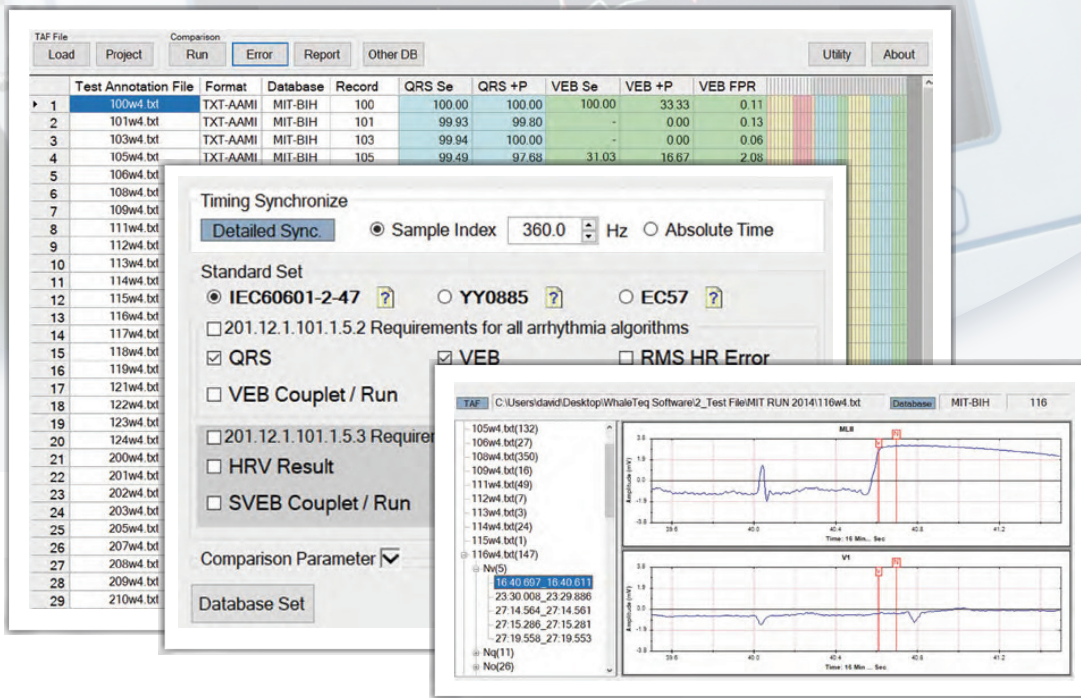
TAF File
Load
Project
Comparison
Run
Error
Report
Other DB
Utility
About

| | Test Annotation File | Format | Database | Record | QRS Se | QRS +P | VEB Se | VEB +P | VEB FPR |
|---|---|---|---|---|---|---|---|---|---|
| 1 | 100w4.txt | TXT-AAMI | MIT-BIH | 100 | 100.00 | 100.00 | 100.00 | 33.33 | 0.11 |
| 2 | 101w4.txt | TXT-AAMI | MIT-BIH | 101 | 99.93 | 99.80 | - | 0.00 | 0.13 |
| 3 | 103w4.txt | TXT-AAMI | MIT-BIH | 103 | 99.94 | 100.00 | - | 0.00 | 0.06 |
| 4 | 105w4.txt | TXT-AAMI | MIT-BIH | 105 | 99.49 | 97.68 | 31.03 | 16.67 | 2.08 |
| 5 | 106w4.txt | | | | | | | | |
| 6 | 108w4.txt | | | | | | | | |
| 7 | 109w4.txt | | | | | | | | |
| 8 | 111w4.txt | | | | | | | | |
| 9 | 112w4.txt | | | | | | | | |
| 10 | 113w4.txt | | | | | | | | |
| 11 | 114w4.txt | | | | | | | | |
| 12 | 115w4.txt | | | | | | | | |
| 13 | 116w4.txt | | | | | | | | |
| 14 | 117w4.txt | | | | | | | | |
| 15 | 118w4.txt | | | | | | | | |
| 16 | 119w4.txt | | | | | | | | |
| 17 | 121w4.txt | | | | | | | | |
| 18 | 122w4.txt | | | | | | | | |
| 19 | 123w4.txt | | | | | | | | |
| 20 | 124w4.txt | | | | | | | | |
| 21 | 200w4.txt | | | | | | | | |
| 22 | 201w4.txt | | | | | | | | |
| 23 | 202w4.txt | | | | | | | | |
| 24 | 203w4.txt | | | | | | | | |
| 25 | 205w4.txt | | | | | | | | |
| 26 | 207w4.txt | | | | | | | | |
| 27 | 208w4.txt | | | | | | | | |
| 28 | 209w4.txt | | | | | | | | |
| 29 | 210w4.txt | | | | | | | | |

Timing Synchronize
Detailed Sync.
Sample Index 360.0 Hz
Absolute Time
Standard Set
IEC60601-2-47 ?
YY0885 ?
EC57 ?
201.12.1.101.1.5.2 Requirements for all arrhythmia algorithms
QRS
VEB
RMS HR Error
VEB Couplet / Run
201.12.1.101.1.5.3 Requiren
HRV Result
SVEB Couplet / Run
Comparison Parameter
Database Set

TAF C:\Users\david\Desktop\WhaleTeq Software\2_Test File\MIT RUN 2014\116w4.txt Database MIT-BIH 116
105w4.txt(132)
106w4.txt(27)
108w4.txt(350)
109w4.txt(16)
111w4.txt(49)
112w4.txt(7)
113w4.txt(3)
114w4.txt(24)
115w4.txt(1)
116w4.txt(147)
Nv(5)
16:40.697_16:40.611
23:30.008_23:29.886
27:14.564_27:14.561
27:15.286_27:15.281
27:19.558_27:19.553
Nq(11)
No(26)
MLII
Amplitude (mV)
Time: 16 Min... Sec
V1
Amplitude (mV)
Time: 16 Min... Sec